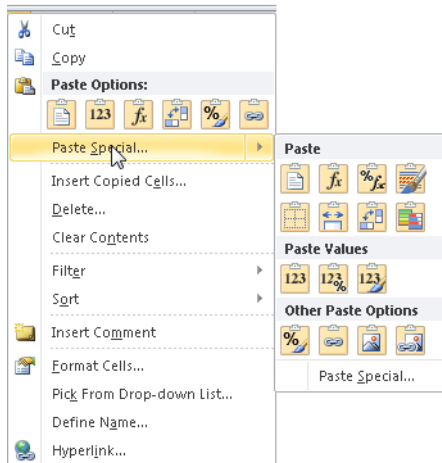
Cut
Copy
Paste Options:
123 $fx$ %
Paste Special...
Insert Copied Cells...
Delete...
Clear Contents
Filter
Sort
Insert Comment
Format Cells...
Pick From Drop-down List...
Define Name...
Hyperlink...

Paste
$fx$ $\%fx$
Paste Values
123 123% 123
Other Paste Options
%
Paste Special...